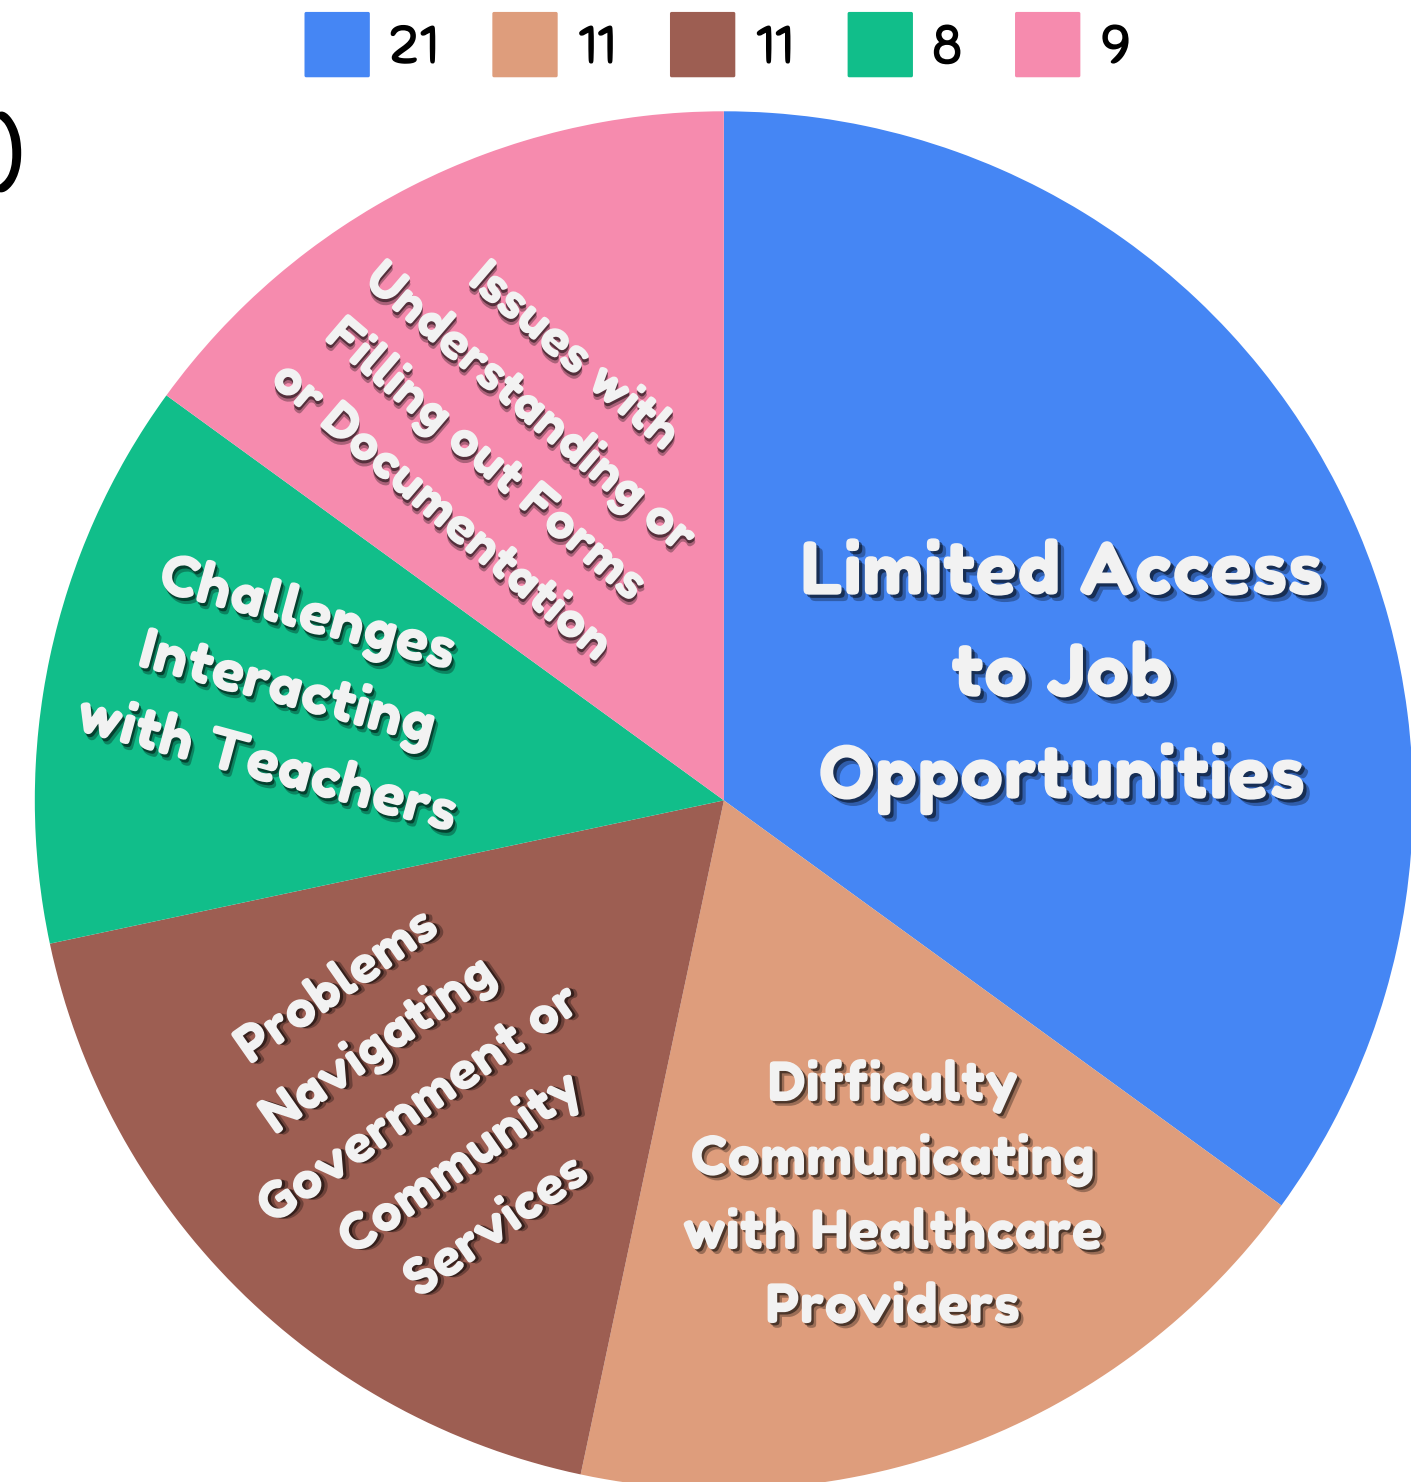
21 11 11 8 9

)

Limited Access to Job Opportunities

Difficulty Communicating with Healthcare Providers

Problems Navigating Government or Community Services

Challenges Interacting with Teachers

Issues with Understanding or Filling out Forms or Documentation